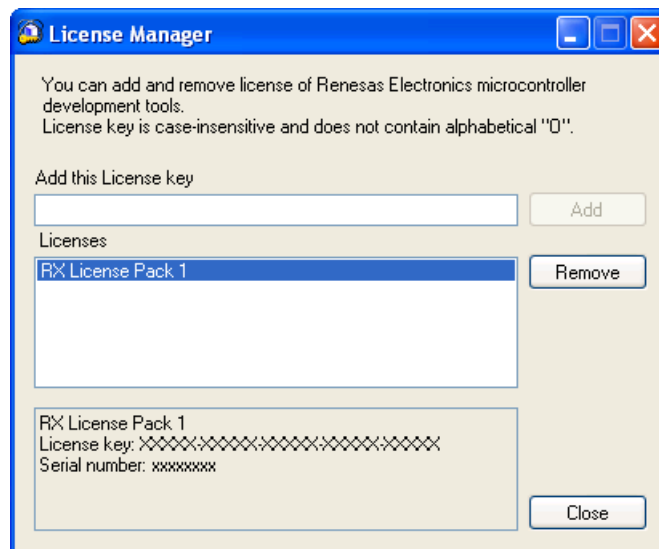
License Manager

You can add and remove license of Renesas Electronics microcontroller development tools.
License key is case-insensitive and does not contain alphabetical "O".

Add this License key

Add

Licenses

RX License Pack 1

Remove

RX License Pack 1
License key: XXXXX-XXXXX-XXXXX-XXXXX-XXXXX
Serial number: xxxxxxxx

Close